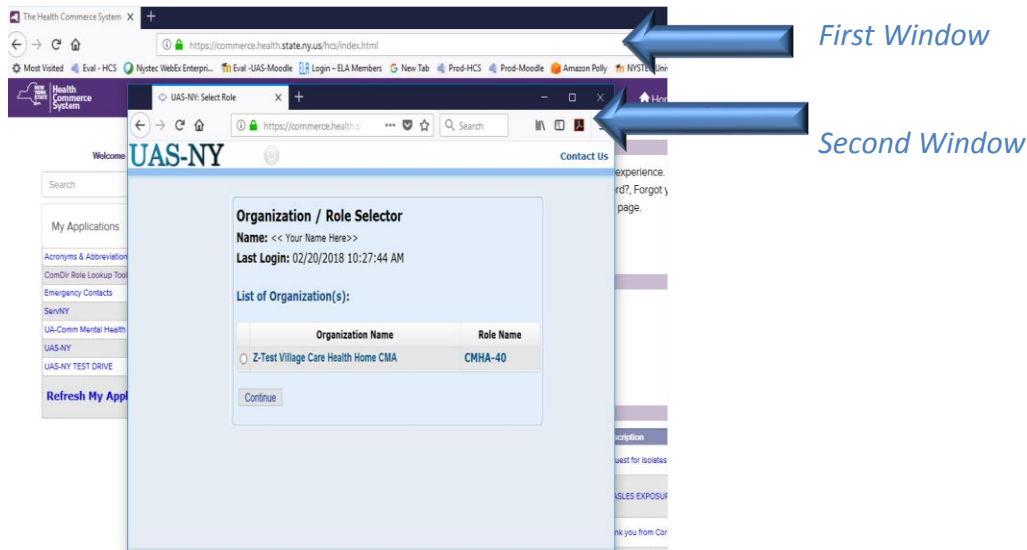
The Health Commerce System ×
https://commerce.health.state.ny.us/hcs/index.html
Most Visited Eval - HCS Nystec WebEx Enterpri... Eval -UAS-Moodle Login – ELA Members New Tab Prod-HCS Prod-Moodle Amazon Polly NYSTec Uni

First Window

Health Commerce System

UAS-NY: Select Role ×
https://commerce.health.s
Search

Second Window

UAS-NY
Contact Us

Welcome
Search
My Applications
Acronyms & Abbreviation
ComDir Role Lookup Tool
Emergency Contacts
ServNY
UA-Comm Mental Health
UAS-NY
UAS-NY TEST DRIVE
Refresh My Appl

experience.
rd?, Forgot y
page.

scription
uest for Isolates
ASLES EXPOSU
nk you from Cor

Organization / Role Selector
Name: << Your Name Here>>
Last Login: 02/20/2018 10:27:44 AM

List of Organization(s):

| | Organization Name | Role Name |
|---|---|---|
| ○ | Z-Test Village Care Health Home CMA | CMHA-40 |

Continue